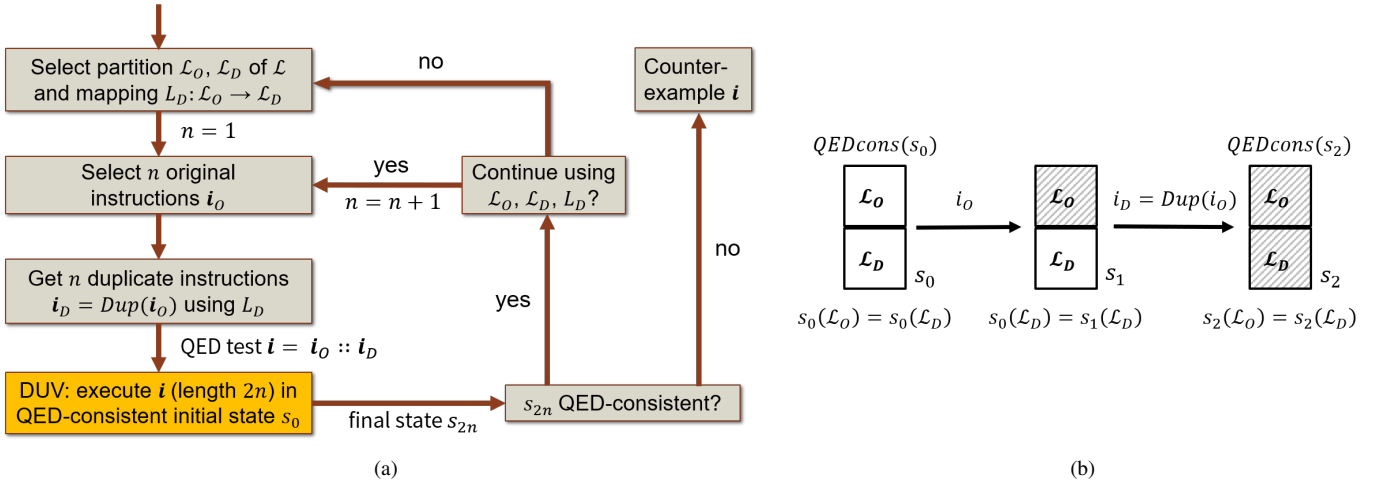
Select partition $\mathcal{L}_O$, $\mathcal{L}_D$ of $\mathcal{L}$ and mapping $L_D$: $\mathcal{L}_O \rightarrow \mathcal{L}_D$

no

Counter-example $\boldsymbol{i}$

$n = 1$

Select $n$ original instructions $\boldsymbol{i}_O$

yes

$n = n + 1$

Continue using $\mathcal{L}_O$, $\mathcal{L}_D$, $L_D$?

no

Get $n$ duplicate instructions $\boldsymbol{i}_D = Dup(\boldsymbol{i}_O)$ using $L_D$

yes

QED test $\boldsymbol{i} = \boldsymbol{i}_O :: \boldsymbol{i}_D$

DUV: execute $\boldsymbol{i}$ (length $2n$) in QED-consistent initial state $s_0$

final state $s_{2n}$

$s_{2n}$ QED-consistent?

(a)

$QEDcons(s_0)$

$\mathcal{L}_O$

$\mathcal{L}_D$

$s_0$

$i_O$

$\mathcal{L}_O$

$\mathcal{L}_D$

$s_1$

$i_D = Dup(i_O)$

$QEDcons(s_2)$

$\mathcal{L}_O$

$\mathcal{L}_D$

$s_2$

$s_0(\mathcal{L}_O) = s_0(\mathcal{L}_D)$

$s_0(\mathcal{L}_D) = s_1(\mathcal{L}_D)$

$s_2(\mathcal{L}_O) = s_2(\mathcal{L}_D)$

(b)